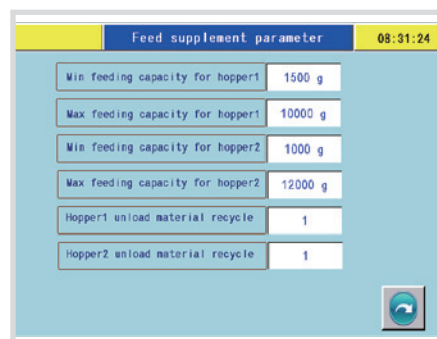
Feed supplement parameter

08:31:24

| | |
|---|---|
| Min feeding capacity for hopper1 | 1500 g |
| Max feeding capacity for hopper1 | 10000 g |
| Min feeding capacity for hopper2 | 1000 g |
| Max feeding capacity for hopper2 | 12000 g |
| Hopper1 unload material recycle | 1 |
| Hopper2 unload material recycle | 1 |